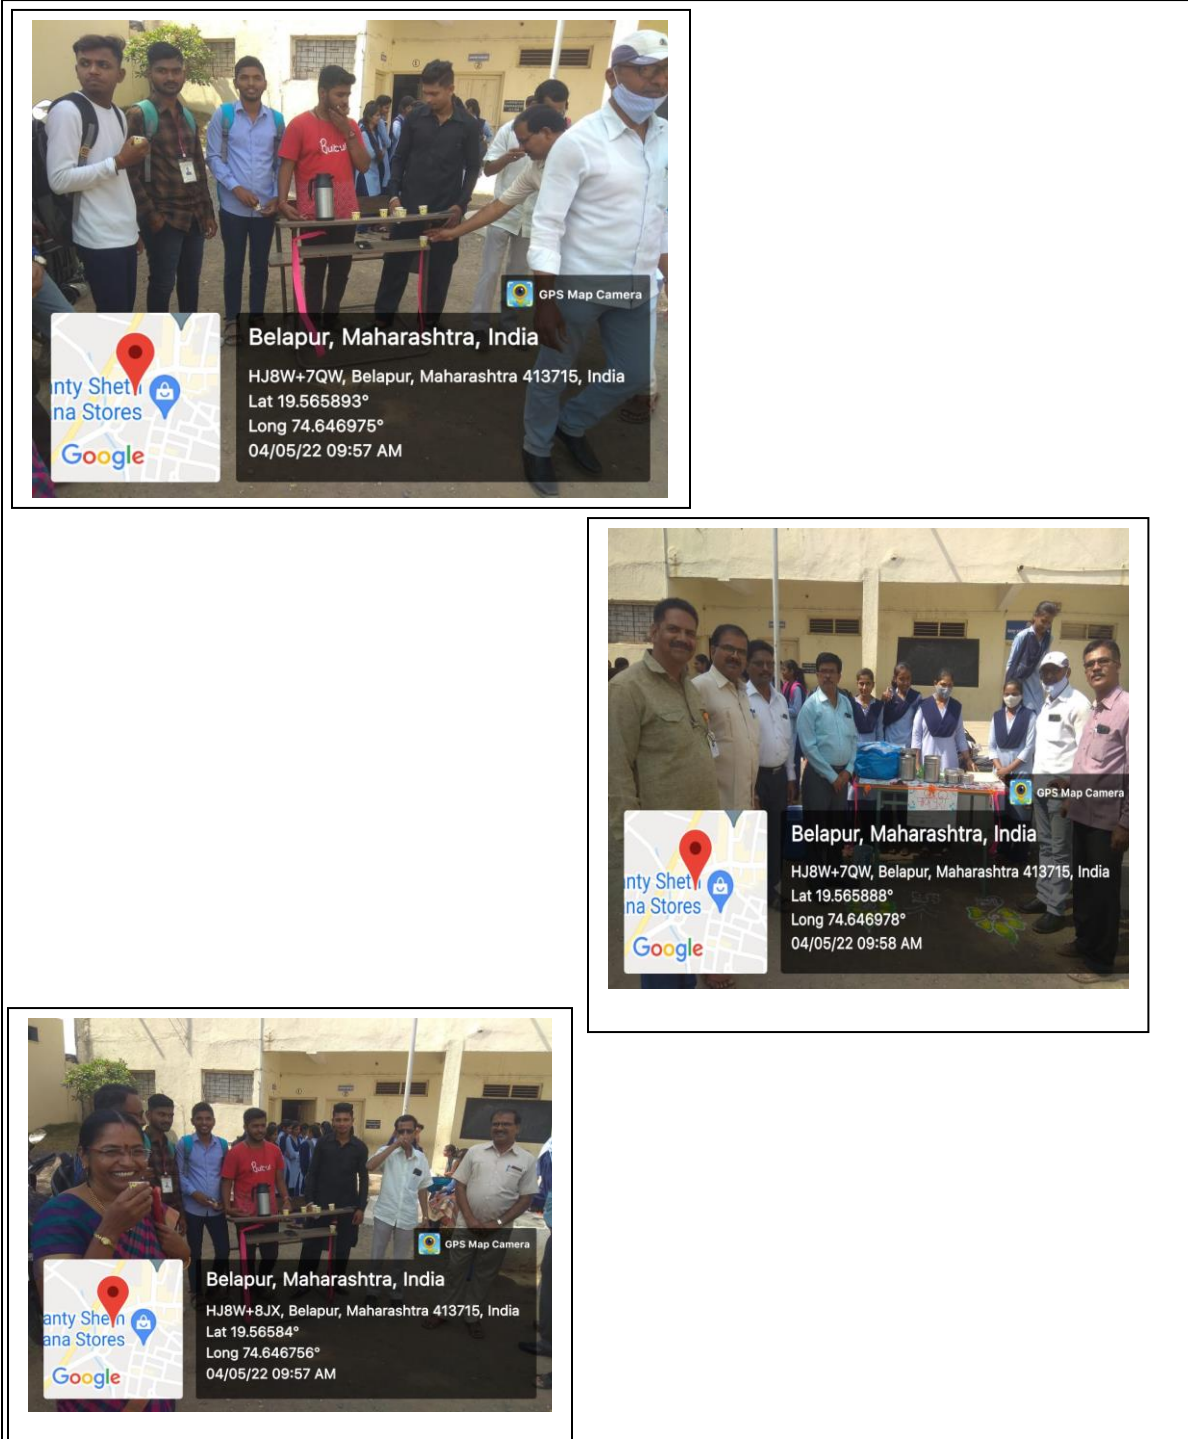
GPS Map Camera

nty Shet
na Stores
Google

Belapur, Maharashtra, India
HJ8W+7QW, Belapur, Maharashtra 413715, India
Lat 19.565893°
Long 74.646975°
04/05/22 09:57 AM

GPS Map Camera

nty Shet
na Stores
Google

Belapur, Maharashtra, India
HJ8W+7QW, Belapur, Maharashtra 413715, India
Lat 19.565888°
Long 74.646978°
04/05/22 09:58 AM

GPS Map Camera

anty Shet
ana Stores
Google

Belapur, Maharashtra, India
HJ8W+8JX, Belapur, Maharashtra 413715, India
Lat 19.56584°
Long 74.646756°
04/05/22 09:57 AM